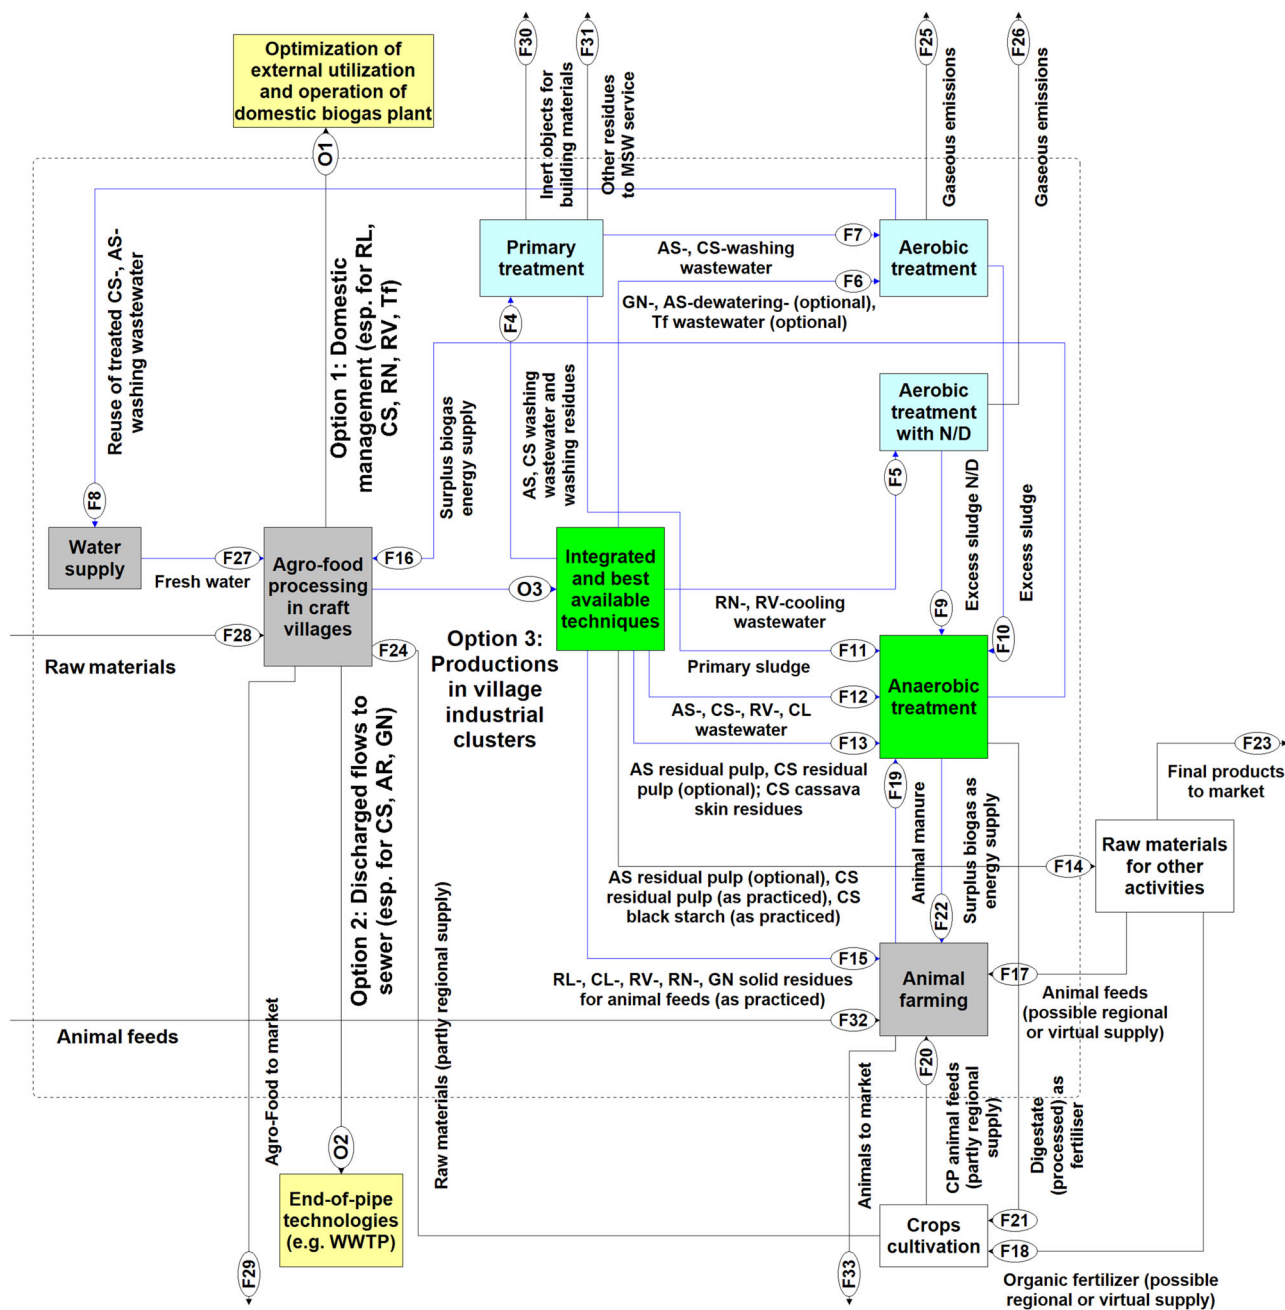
Optimization of external utilization and operation of domestic biogas plant

O1

F30

Inert objects for building materials

F31

Other residues to MSW service

F25

Gaseous emissions

F26

Gaseous emissions

Reuse of treated CS-, AS-washing wastewater

Option 1: Domestic management (esp. for RL, CS, RN, RV, Tf)

Primary treatment

AS-, CS-washing wastewater

F7

Aerobic treatment

F6

GN-, AS-dewatering- (optional), Tf wastewater (optional)

F4

Surplus biogas energy supply

AS, CS washing wastewater and washing residues

Aerobic treatment with N/D

F5

Excess sludge N/D

Excess sludge

F8

Water supply

F27

Fresh water

Agro-food processing in craft villages

F16

O3

Integrated and best available techniques

RN-, RV-cooling wastewater

F9

F10

F28

Raw materials

F24

Option 3: Productions in village industrial clusters

F11

Primary sludge

Anaerobic treatment

F12

AS-, CS-, RV-, CL wastewater

F13

Option 2: Discharged flows to sewer (esp. for CS, AR, GN)

AS residual pulp, CS residual pulp (optional); CS cassava skin residues

F19

Animal manure

Surplus biogas as energy supply

F23

Final products to market

Raw materials for other activities

F14

AS residual pulp (optional), CS residual pulp (as practiced), CS black starch (as practiced)

F22

Raw materials (partly regional supply)

F15

Animal farming

F17

RL-, CL-, RV-, RN-, GN solid residues for animal feeds (as practiced)

Animal feeds (possible regional or virtual supply)

Animal feeds

F32

Agro-Food to market

F20

Animals to market

CP animal feeds (partly regional supply)

Digestate (processed) as fertiliser

O2

End-of-pipe technologies (e.g. WWTP)

Crops cultivation

F21

F18

F29

F33

Organic fertilizer (possible regional or virtual supply)